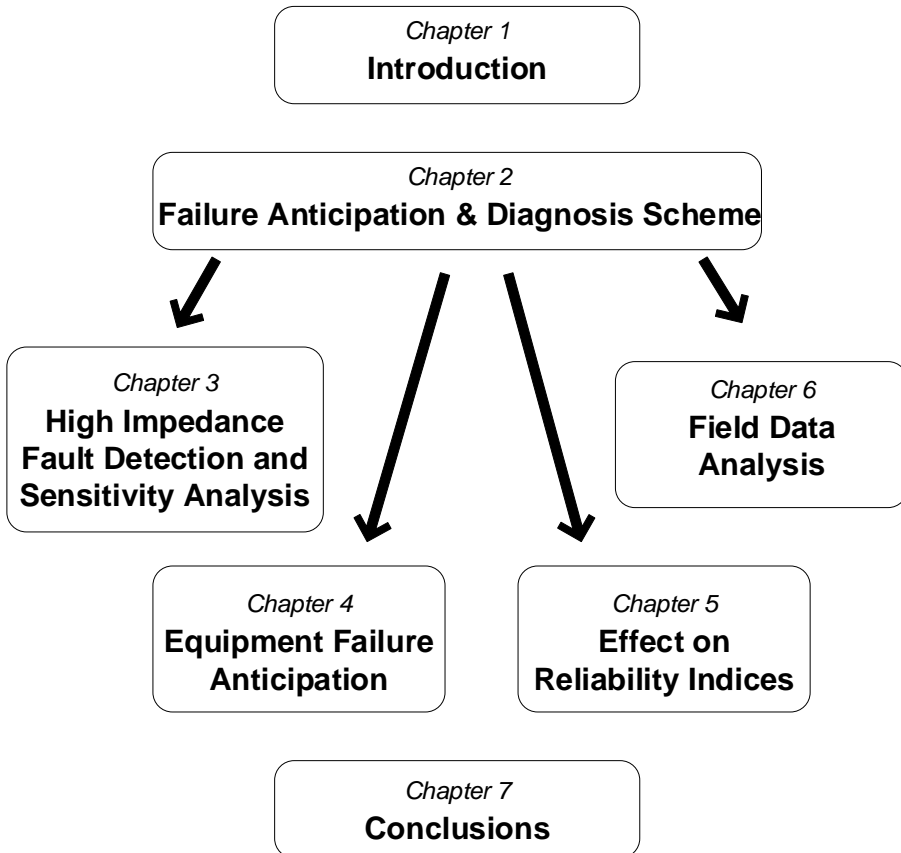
Chapter 1
Introduction

Chapter 2
Failure Anticipation & Diagnosis Scheme

Chapter 3
High Impedance Fault Detection and Sensitivity Analysis

Chapter 6
Field Data Analysis

Chapter 4
Equipment Failure Anticipation

Chapter 5
Effect on Reliability Indices

Chapter 7
Conclusions